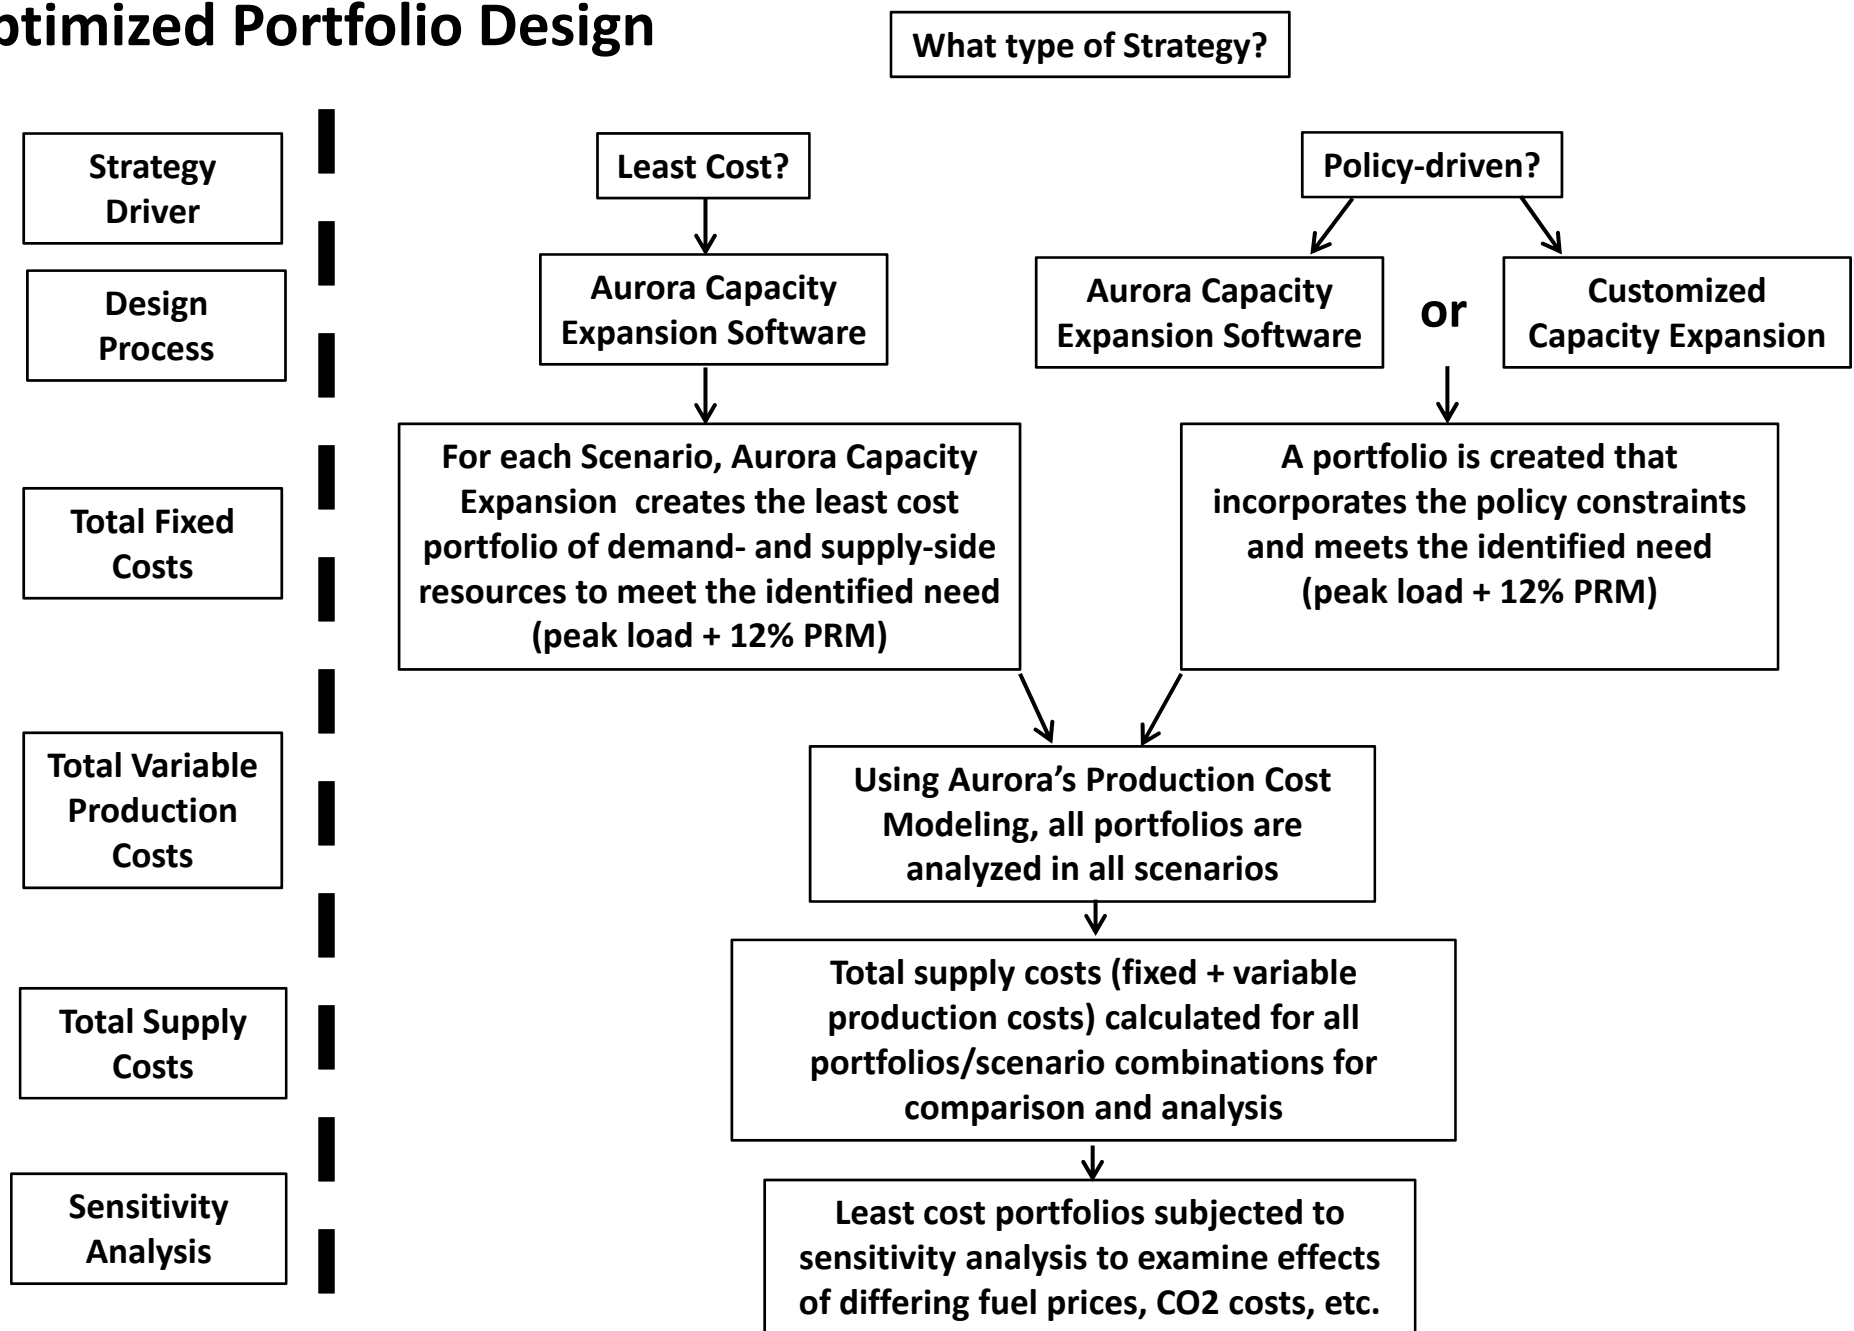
ptimized Portfolio Design

What type of Strategy?

Strategy Driver

Design Process

Total Fixed Costs

Total Variable Production Costs

Total Supply Costs

Sensitivity Analysis

Least Cost?

Aurora Capacity Expansion Software

For each Scenario, Aurora Capacity Expansion creates the least cost portfolio of demand- and supply-side resources to meet the identified need (peak load + 12% PRM)

Policy-driven?

Aurora Capacity Expansion Software

or

Customized Capacity Expansion

A portfolio is created that incorporates the policy constraints and meets the identified need (peak load + 12% PRM)

Using Aurora's Production Cost Modeling, all portfolios are analyzed in all scenarios

Total supply costs (fixed + variable production costs) calculated for all portfolios/scenario combinations for comparison and analysis

Least cost portfolios subjected to sensitivity analysis to examine effects of differing fuel prices, CO2 costs, etc.